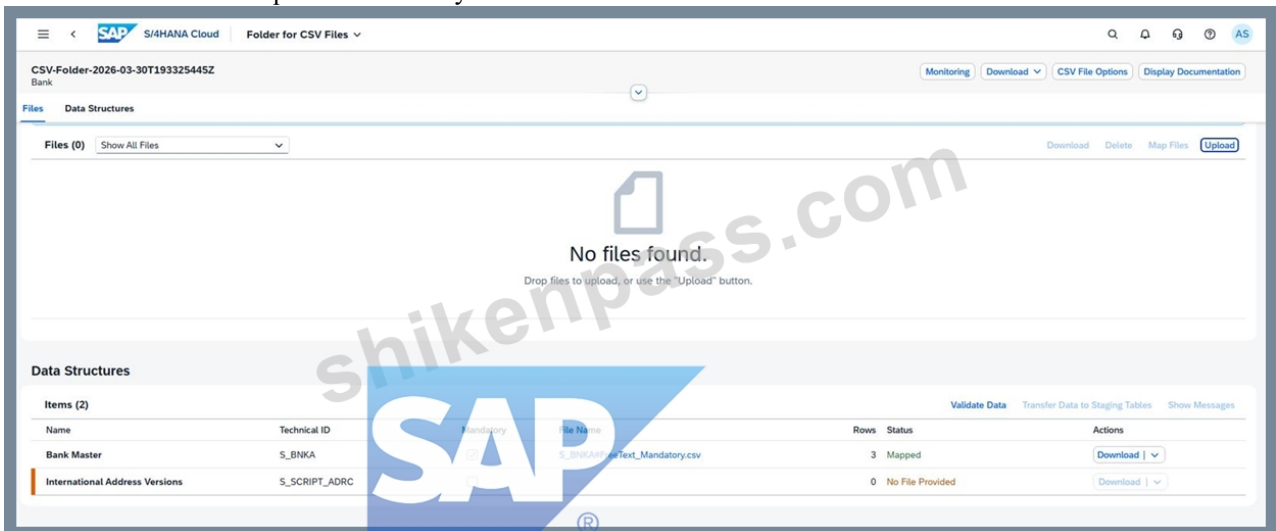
S/4HANA Cloud | Folder for CSV Files ∨

AS

CSV-Folder-2026-03-30T193325445Z
Bank

Monitoring | Download ∨ | CSV File Options | Display Documentation

Files | Data Structures

Files (0) | Show All Files

Download | Delete | Map Files | Upload

No files found.
Drop files to upload, or use the "Upload" button.

shikenpass.com

Data Structures

Items (2)

Validate Data | Transfer Data to Staging Tables | Show Messages

| Name | Technical ID | Mandatory | File Name | Rows | Status | Actions |
|---|---|---|---|---|---|---|
| Bank Master | S_BNKA | | S_BNKA#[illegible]eeText_Mandatory.csv | 3 | Mapped | Download ∨ |
| International Address Versions | S_SCRIPT_ADRC | | | 0 | No File Provided | Download ∨ |

SAP ®